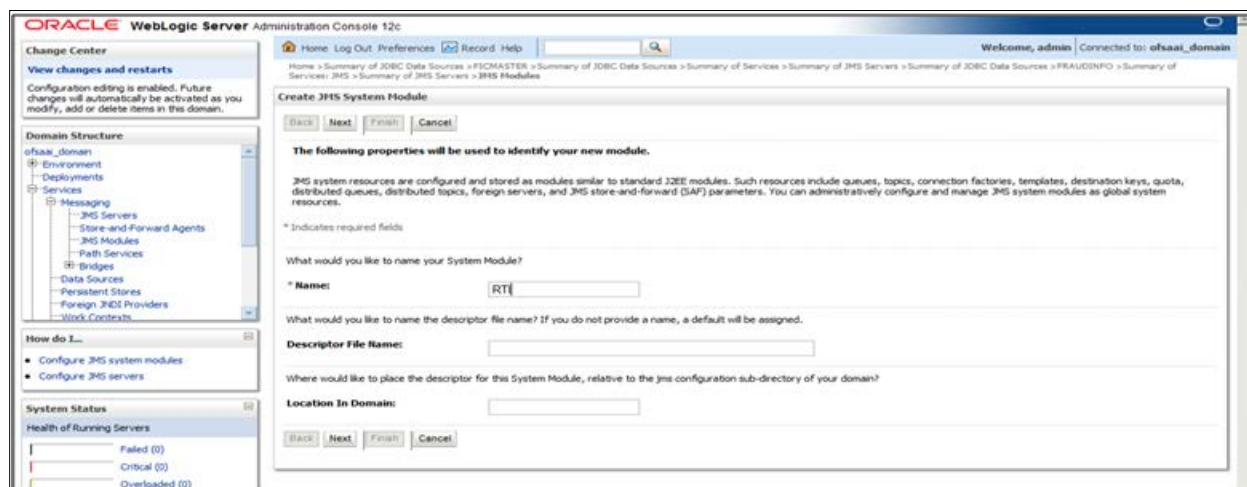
ORACLE WebLogic Server Administration Console 12c

Change Center

View changes and restarts

Configuration editing is enabled. Future changes will automatically be activated as you modify, add or delete items in this domain.

Domain Structure

ofsaai_domain
Environment
Deployments
Services
Messaging
JMS Servers
Store-and-Forward Agents
JMS Modules
Path Services
Bridges
Data Sources
Persistent Stores
Foreign JNDI Providers
Work Contexts

How do I...

• Configure JMS system modules
• Configure JMS servers

System Status

Health of Running Servers

Failed (0)
Critical (0)
Overloaded (0)

Home Log Out Preferences Record Help

Welcome, admin Connected to: ofsaai_domain

Home >Summary of JDBC Data Sources >FICMASTER >Summary of JDBC Data Sources >Summary of Services >Summary of JMS Servers >Summary of JDBC Data Sources >FRAUDINFO >Summary of Services: JMS >Summary of JMS Servers >JMS Modules

Create JMS System Module

Back Next Finish Cancel

The following properties will be used to identify your new module.

JMS system resources are configured and stored as modules similar to standard J2EE modules. Such resources include queues, topics, connection factories, templates, destination keys, quota, distributed queues, distributed topics, foreign servers, and JMS store-and-forward (SAF) parameters. You can administratively configure and manage JMS system modules as global system resources.

* Indicates required fields

What would you like to name your System Module?

* Name: RTI

What would you like to name the descriptor file name? If you do not provide a name, a default will be assigned.

Descriptor File Name:

Where would like to place the descriptor for this System Module, relative to the jms configuration sub-directory of your domain?

Location In Domain:

Back Next Finish Cancel